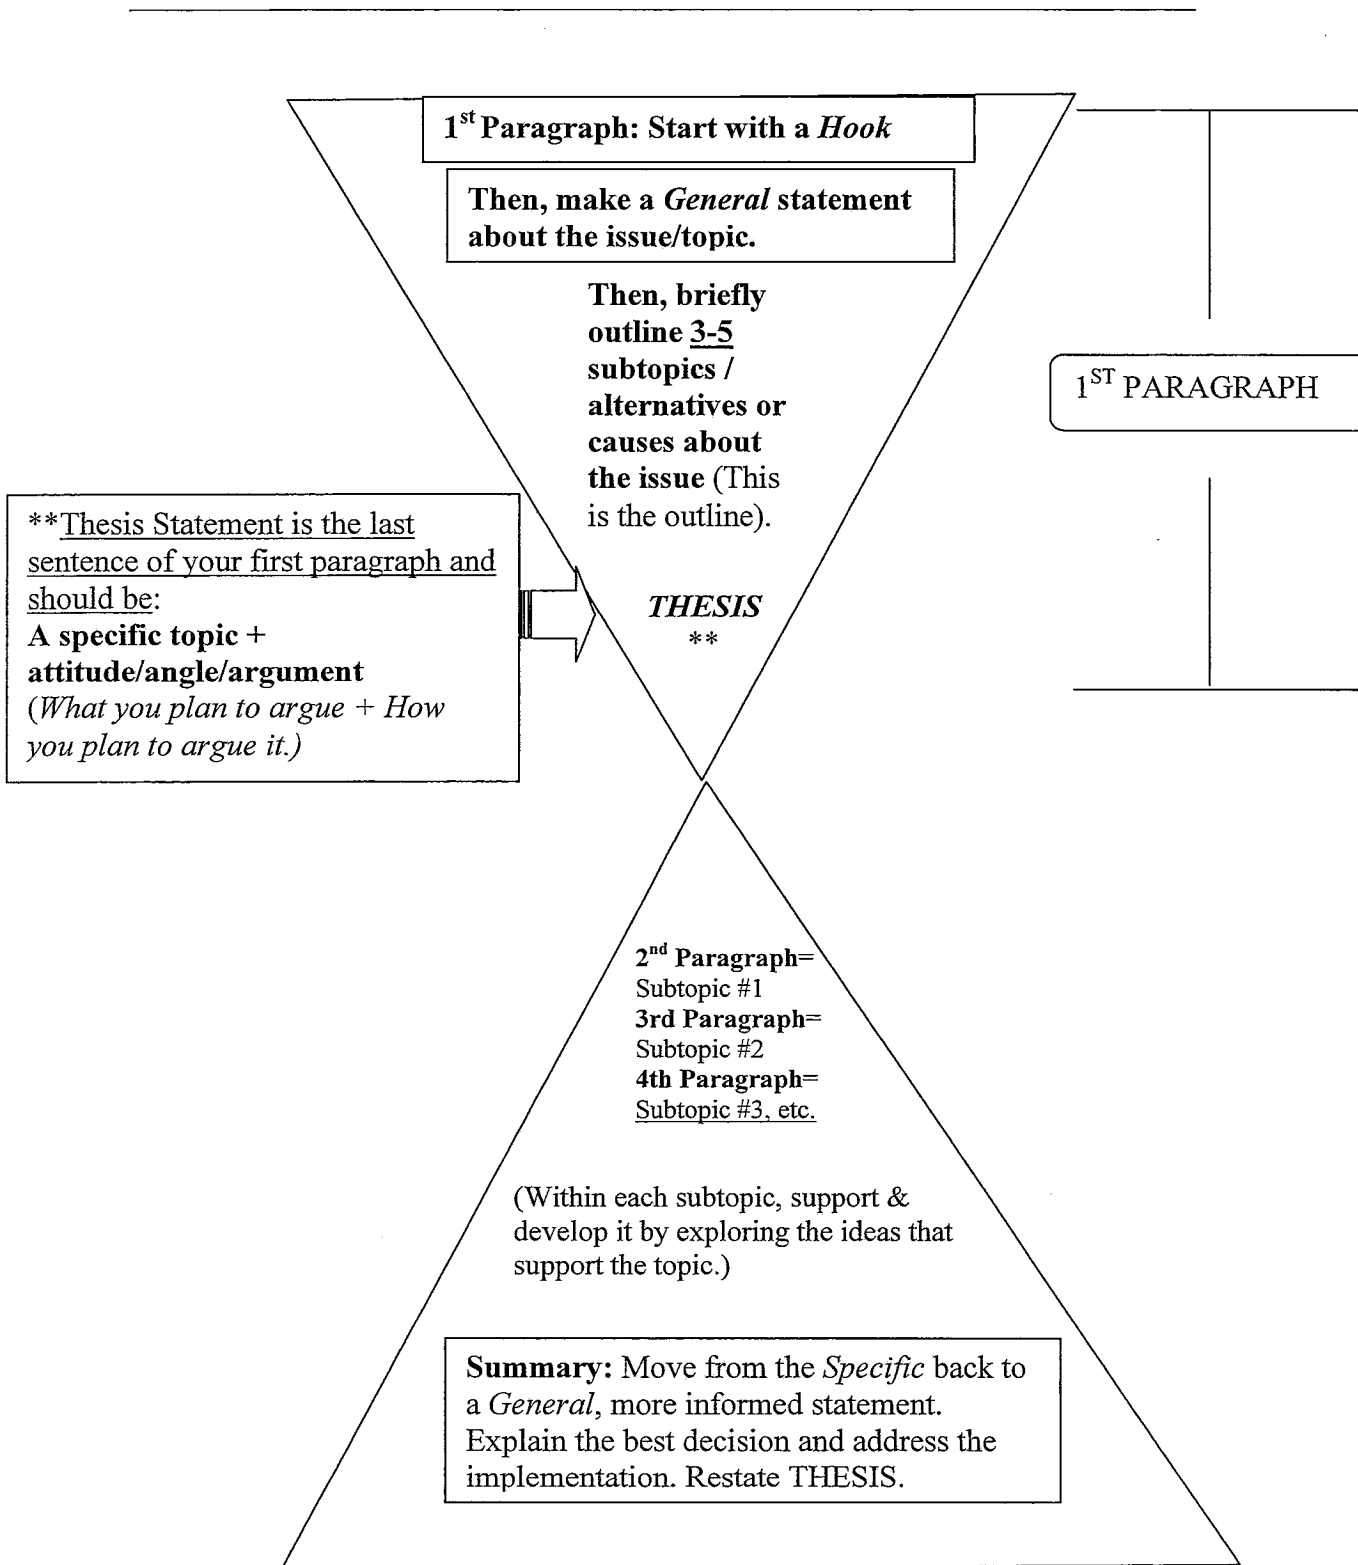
1$^{st}$ Paragraph: Start with a *Hook*

Then, make a *General* statement about the issue/topic.

Then, briefly outline 3-5 subtopics / alternatives or causes about the issue (This is the outline).

*THESIS* **

1$^{ST}$ PARAGRAPH

**Thesis Statement is the last sentence of your first paragraph and should be:
A specific topic + attitude/angle/argument
(*What you plan to argue + How you plan to argue it.*)

2$^{nd}$ Paragraph= Subtopic #1
3rd Paragraph= Subtopic #2
4th Paragraph= Subtopic #3, etc.

(Within each subtopic, support & develop it by exploring the ideas that support the topic.)

Summary: Move from the *Specific* back to a *General*, more informed statement. Explain the best decision and address the implementation. Restate THESIS.